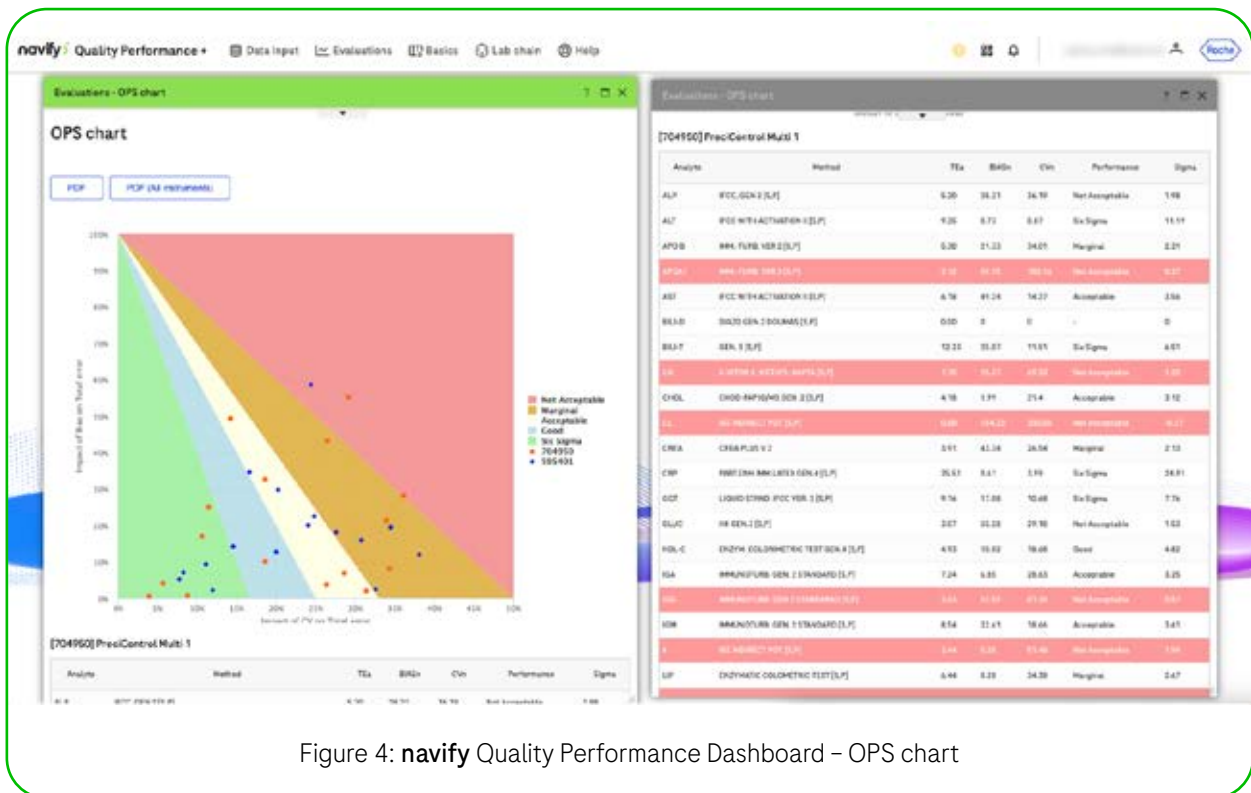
navify Quality Performance + Data Input Evaluations Basics Lab chain Help

Roche

Evaluations - OPS chart

OPS chart

PDF PDF (All instruments)

100%
90%
80%
70%
60%
50%
40%
30%
20%
10%
0%

0% 5% 10% 15% 20% 25% 30% 35% 40% 45% 50%

Impact of Bias on Total error

Impact of CV on Total error

Not Acceptable
Marginal
Acceptable
Good
Six sigma
704950
595401

[704950] PreciControl Multi 1

| Analyte | Method | TEa | BiASn | CVn | Performance | Sigma |
|---|---|---|---|---|---|---|

Evaluations - OPS chart

[704950] PreciControl Multi 1

| Analyte | Method | TEa | BiASn | CVn | Performance | Sigma |
|---|---|---|---|---|---|---|
| ALP | IFCC GEN 2 [LP] | 5.30 | 38.21 | 34.19 | Not Acceptable | 1.98 |
| ALT | IFCC WITH ACTIVATION II [LP] | 9.26 | 8.73 | 0.67 | Six Sigma | 11.11 |
| APO B | IMM. TURB. VER 2 [LP] | 5.30 | 21.23 | 34.01 | Marginal | 2.21 |
| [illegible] | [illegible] | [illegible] | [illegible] | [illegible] | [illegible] | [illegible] |
| AST | IFCC WITH ACTIVATION II [LP] | 6.78 | 41.24 | 14.27 | Acceptable | 3.56 |
| BIL-D | DIAZO GEN 2 DOUMAS [LP] | 0.00 | 0 | 0 | - | 0 |
| BIL-T | GEN. 3 [LP] | 12.23 | 35.07 | 11.51 | Six Sigma | 4.01 |
| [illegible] | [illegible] | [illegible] | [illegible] | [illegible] | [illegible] | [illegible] |
| CHOL | CHOD-PAP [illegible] GEN 2 [LP] | 4.18 | 1.91 | 21.4 | Acceptable | 3.12 |
| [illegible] | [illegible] | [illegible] | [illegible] | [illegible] | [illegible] | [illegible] |
| CREA | CREA PLUS V 2 | 3.91 | 41.34 | 26.54 | Marginal | 2.13 |
| CRP | PARTICLE IMMUNOTURB GEN 4 [LP] | 35.53 | 8.41 | 3.19 | Six Sigma | 24.01 |
| GGT | LIQUID STAND. IFCC VER. 3 [LP] | 9.16 | 17.08 | 10.68 | Six Sigma | 7.76 |
| GLUC | HK GEN. 3 [LP] | 3.07 | 35.28 | 29.98 | Not Acceptable | 1.03 |
| HDL-C | ENZYM. COLORIMETRIC TEST GEN.4 [LP] | 4.93 | 10.02 | 18.08 | Good | 4.42 |
| IGA | IMMUNOTURB. GEN. 2 STANDARD [LP] | 7.24 | 6.85 | 28.63 | Acceptable | 3.25 |
| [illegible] | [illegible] | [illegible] | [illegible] | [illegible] | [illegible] | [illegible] |
| IGM | IMMUNOTURB. GEN. 2 STANDARD [LP] | 8.54 | 22.41 | 18.66 | Acceptable | 3.41 |
| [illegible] | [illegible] | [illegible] | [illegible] | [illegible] | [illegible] | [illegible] |
| LIP | ENZYMATIC COLORIMETRIC TEST [LP] | 6.44 | 0.28 | 34.38 | Marginal | 2.67 |

Figure 4: navify Quality Performance Dashboard – OPS chart